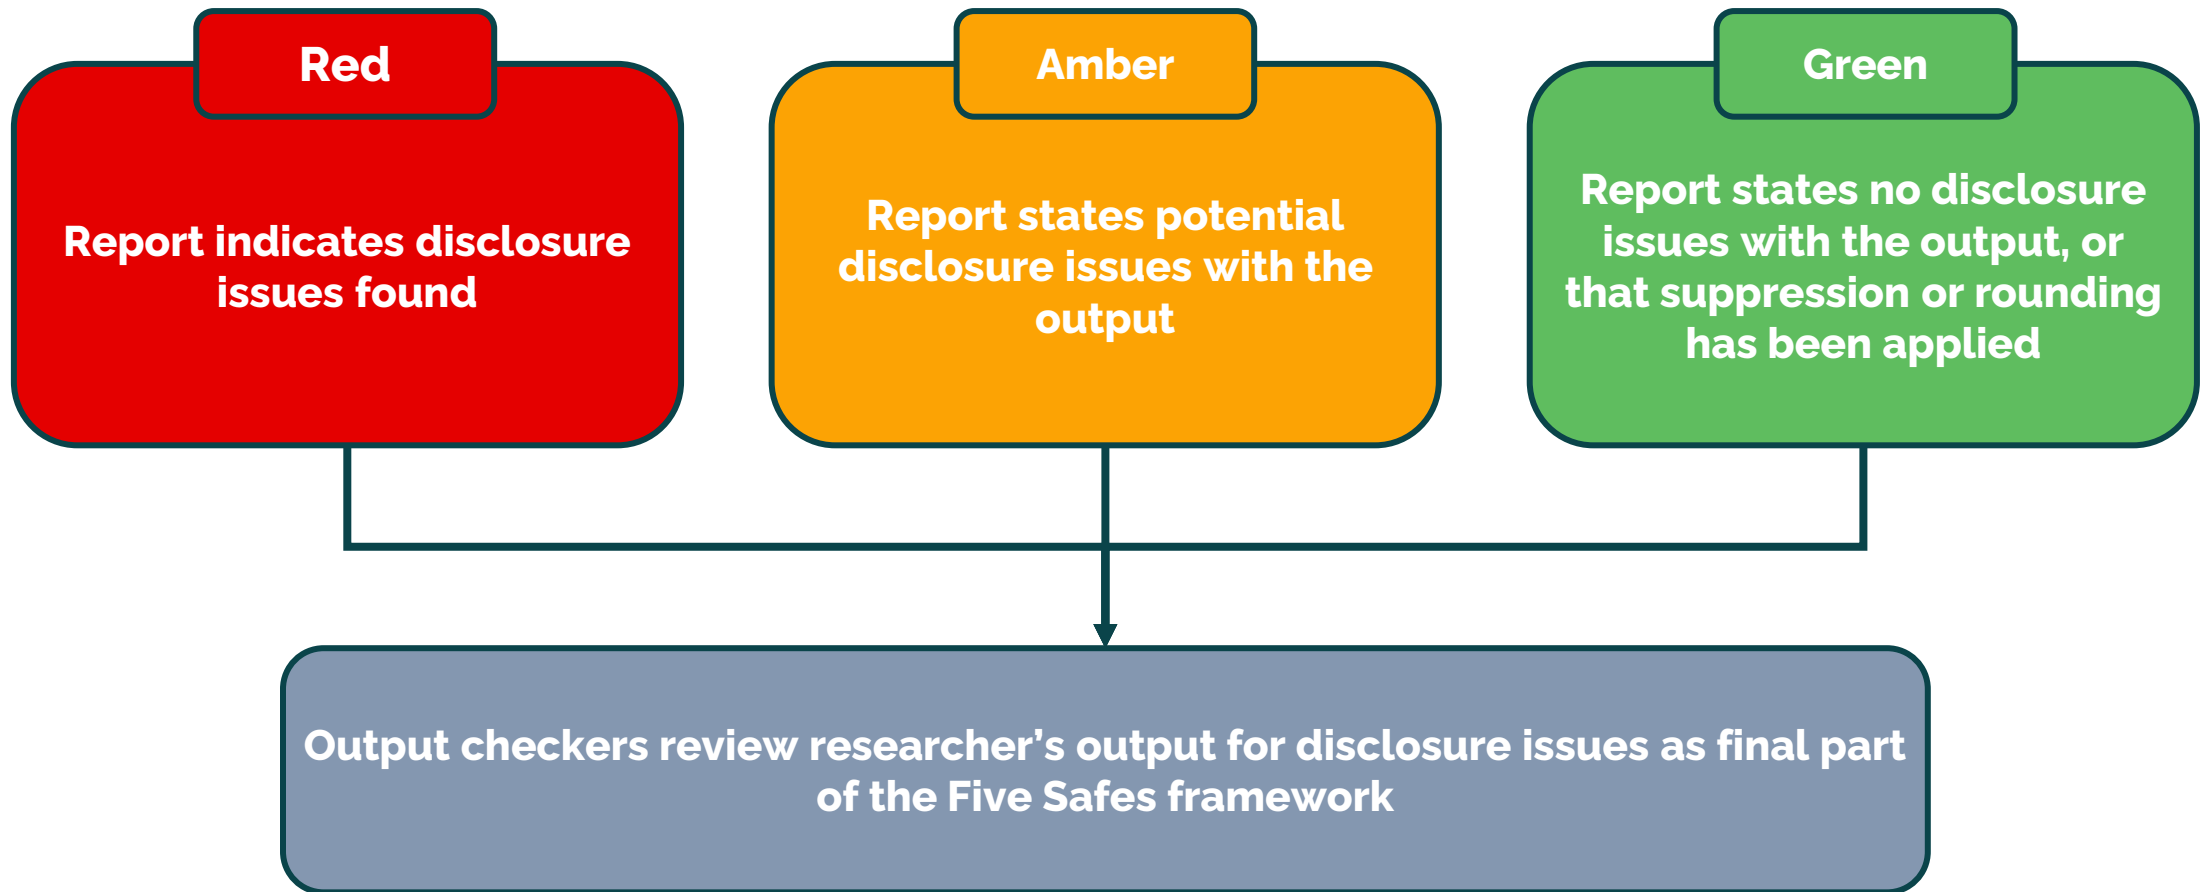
Red

Report indicates disclosure issues found

Amber

Report states potential disclosure issues with the output

Green

Report states no disclosure issues with the output, or that suppression or rounding has been applied

Output checkers review researcher’s output for disclosure issues as final part of the Five Safes framework